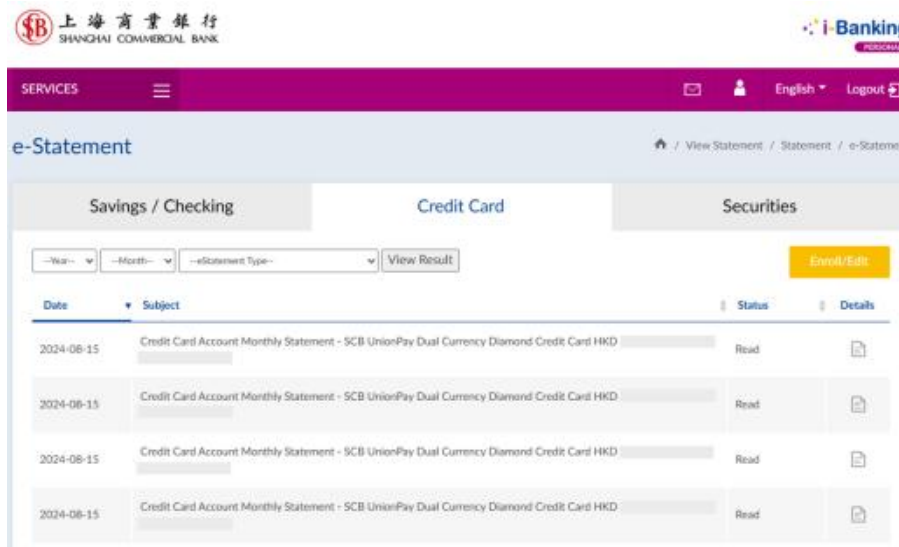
SB 上海商業銀行 SHANGHAI COMMERCIAL BANK

i-Banking
PERSONAL

SERVICES

English Logout

e-Statement

/ View Statement / Statement / e-Stateme

Savings / Checking

Credit Card

Securities

--Year-- --Month-- --eStatement Type-- View Result

Enroll/Edit

| Date | Subject | Status | Details |
|---|---|---|---|
| 2024-08-15 | Credit Card Account Monthly Statement - SCB UnionPay Dual Currency Diamond Credit Card HKD | Read | |
| 2024-08-15 | Credit Card Account Monthly Statement - SCB UnionPay Dual Currency Diamond Credit Card HKD | Read | |
| 2024-08-15 | Credit Card Account Monthly Statement - SCB UnionPay Dual Currency Diamond Credit Card HKD | Read | |
| 2024-08-15 | Credit Card Account Monthly Statement - SCB UnionPay Dual Currency Diamond Credit Card HKD | Read | |